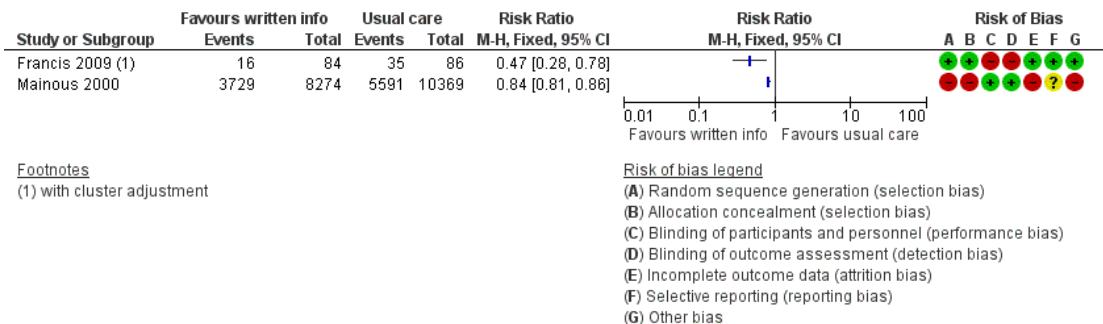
| Study or Subgroup | Favours written info Events | Favours written info Total | Usual care Events | Usual care Total | Risk Ratio M-H, Fixed, 95% CI | Risk Ratio M-H, Fixed, 95% CI | Risk of Bias A B C D E F G |
|---|---|---|---|---|---|---|---|
| Francis 2009 (1) | 16 | 84 | 35 | 86 | 0.47 [0.28, 0.78] | | + + − − + + + |
| Mainous 2000 | 3729 | 8274 | 5591 | 10369 | 0.84 [0.81, 0.86] | | − − + + − ? − |

0.01 0.1 1 10 100
Favours written info Favours usual care

Footnotes
(1) with cluster adjustment

Risk of bias legend
(A) Random sequence generation (selection bias)
(B) Allocation concealment (selection bias)
(C) Blinding of participants and personnel (performance bias)
(D) Blinding of outcome assessment (detection bias)
(E) Incomplete outcome data (attrition bias)
(F) Selective reporting (reporting bias)
(G) Other bias